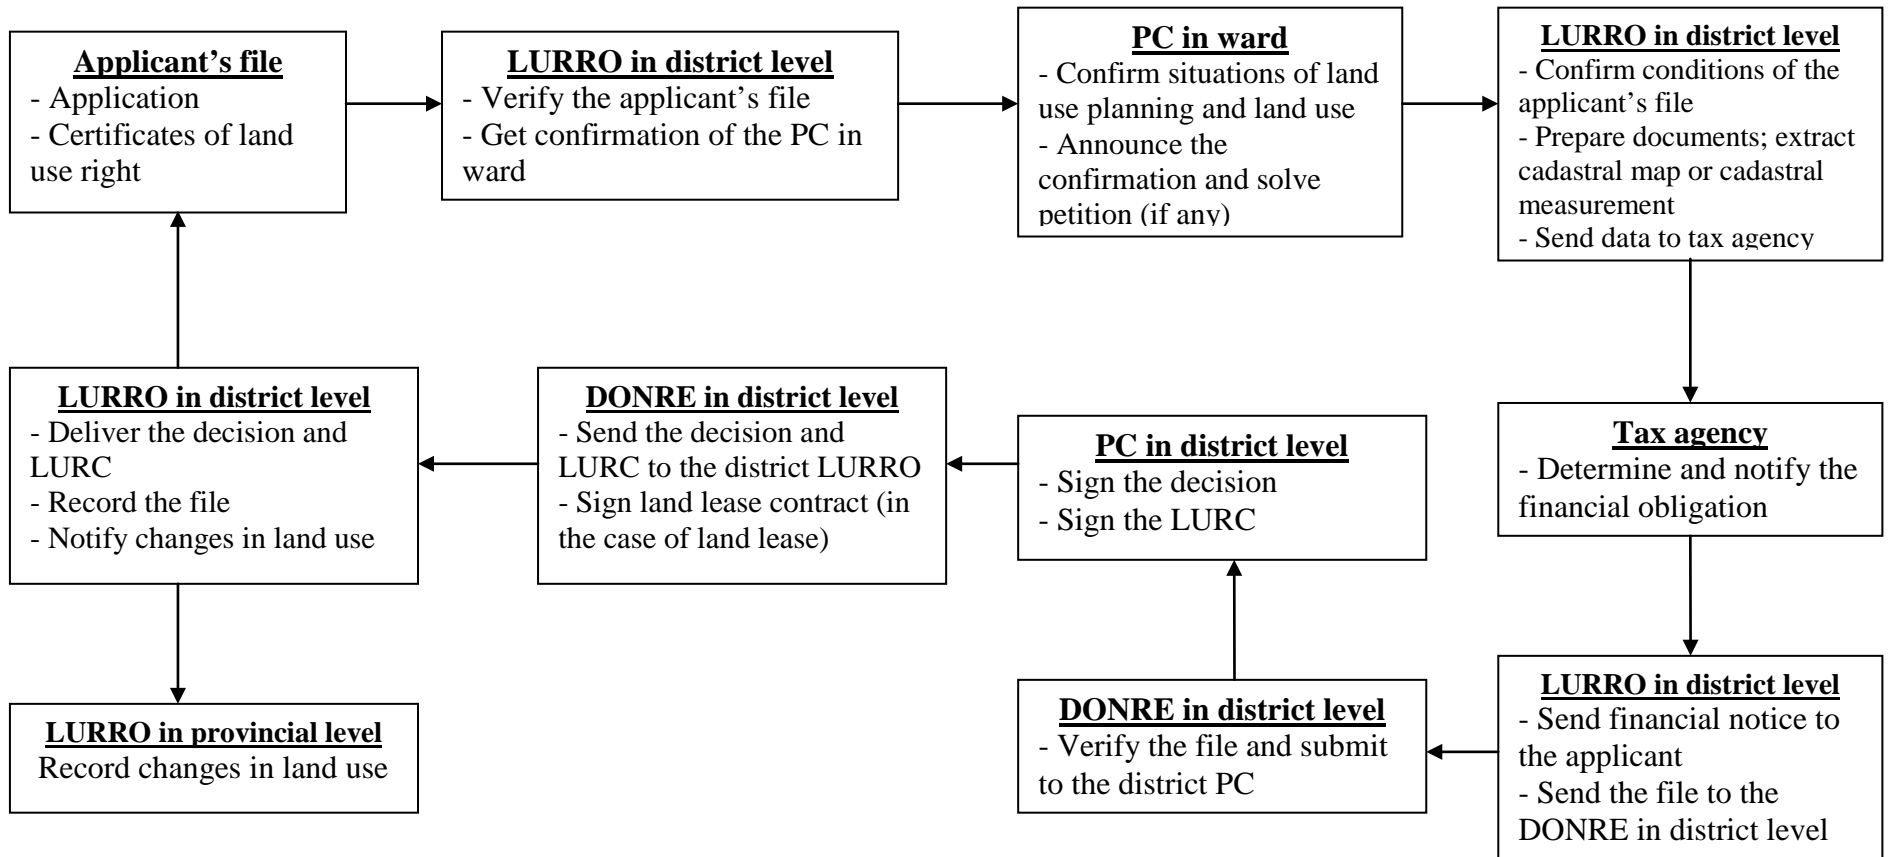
**Applicant's file**
- Application
- Certificates of land use right

**LURRO in district level**
- Verify the applicant's file
- Get confirmation of the PC in ward

**PC in ward**
- Confirm situations of land use planning and land use
- Announce the confirmation and solve petition (if any)

**LURRO in district level**
- Confirm conditions of the applicant's file
- Prepare documents; extract cadastral map or cadastral measurement
- Send data to tax agency

**Tax agency**
- Determine and notify the financial obligation

**LURRO in district level**
- Send financial notice to the applicant
- Send the file to the DONRE in district level

**DONRE in district level**
- Verify the file and submit to the district PC

**PC in district level**
- Sign the decision
- Sign the LURC

**DONRE in district level**
- Send the decision and LURC to the district LURRO
- Sign land lease contract (in the case of land lease)

**LURRO in district level**
- Deliver the decision and LURC
- Record the file
- Notify changes in land use

**LURRO in provincial level**
Record changes in land use